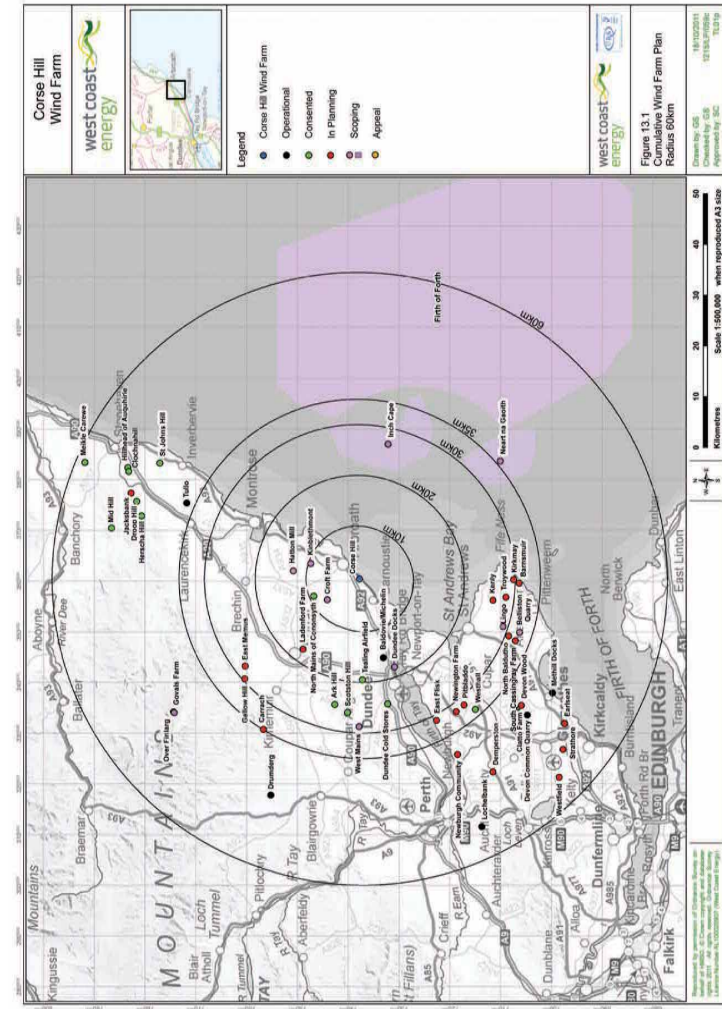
Corse Hill Wind Farm

west coast energy

Legend
Corse Hill Wind Farm
Operational
Consented
In Planning
Scoping
Appeal

west coast energy

Figure 13.1
Cumulative Wind Farm Plan
Radius 60km

Drawn by: GS
Checked by: GS
Approved by: SC

18/10/2011
1215/LP/006c
TLT/p

Kilometres
Scale 1:500,000 when reproduced A3 size

0 10 20 30 40 50

10km
20km
30km
35km
60km

Firth of Forth
Inch Cape
Neart na Gaoithe
Mathie Carmoe
Hillhead of Auquhirie
Brockmanhill
St Johns Hill
Mid Hill
Jacksbank
Droop Hill
Herscha Hill
Tullo
Hatton Mill
Kinbeltmont
Craft Farm
Corse Hill
Ladenford Farm
North Mains of Cononsyth
Ark Hill
Scotston Hill
Tealing Airfield
Baldovie/Michelin
Dundee Docks
Dundee Cold Stores
West Mains
Gallow Hill
East Memus
Carrach
Govals Farm
Over Finlarg
Drumderg
East Flisk
Newington Farm
Pitalado
Kenly
Longo
Kirkmay
Barnsmuir
Boarhills
North Bellskelly
South Cassingray Farm
Devon Wood
Clatto
Quarry
Dempeston
Newburgh Community
Lochelbank
Devon Common
Methil Docks
Earlseat
Westfield
Strathore

Banchory
Inverbervie
Montrose
Brechin
Laurencekirk
Aboyne
River Dee
Ballater
Braemar
Mountains
Kingussie
MOUNTAINS
Blair Atholl
Loch Tummel
Pitlochry
Aberfeldy
R Tay
Blairgowrie
Kirriemuir
Coupar
Dundee
Arbroath
Carnoustie
Newport-on-Tay
St Andrews Bay
St Andrews
Fife Ness
Cupar
Newburgh
Perth
Crieff
Auchterarder
Dunblane
Loch Leven
Kinross
Kelty
Alloa
Dunfermline
Rosyth
Kirkcaldy
Burntisland
FIRTH OF FORTH
North Berwick
Pittenweem
Dunbar
East Linton
Tranent
EDINBURGH
Falkirk
St Fillans
R Tummel
R Earn
TAY
A90
A92
A93
A94
A91
A85
A9
A977
A985
M90
M9
A1